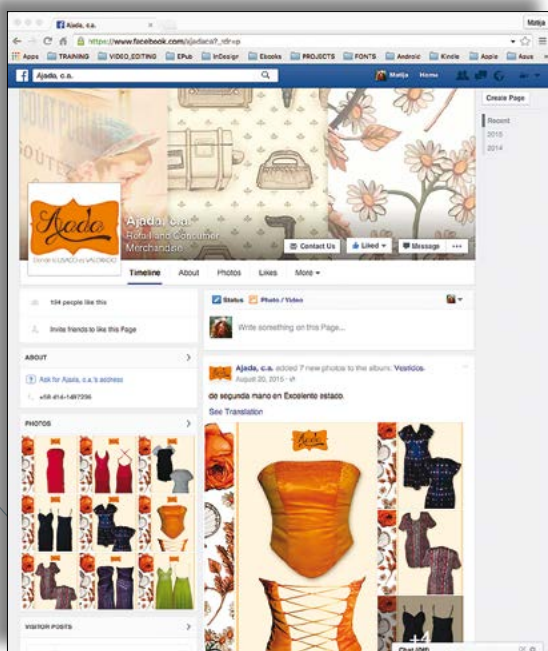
Ajada, c.a.

Matija

https://www.facebook.com/ajadaca?_rdr=p

Apps TRAINING VIDEO_EDITING EPub InDesign Ebooks PROJECTS FONTS Android Kindle Apple Asus

Ajada, c.a.

Matija Home

Create Page

Recent

2015

2014

Ajada

Ajada, c.a.

Retail and Consumer Merchandise

Contact Us

Liked

Message

...

Timeline About Photos Likes More

194 people like this

Invite friends to like this Page

ABOUT

Ask for Ajada, c.a.'s address

+58 414-1497396

PHOTOS

VISITOR POSTS

Status Photo / Video

Write something on this Page...

Ajada, c.a. added 7 new photos to the album: Vestidos.

August 20, 2015

de segunda mano en Excelente estado.

See Translation

Ajada

+4

Chat (26)